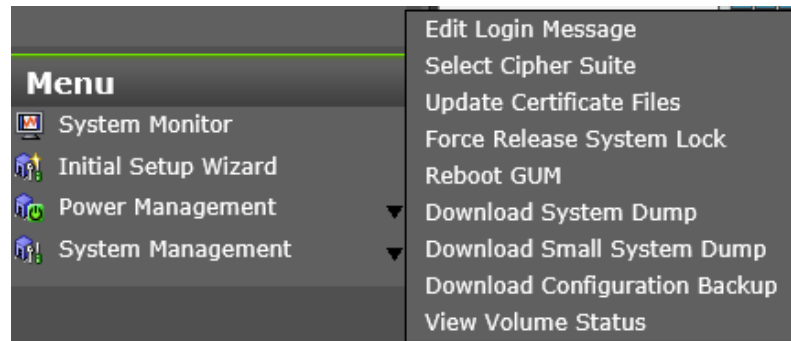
Menu
System Monitor
Initial Setup Wizard
Power Management
System Management

Edit Login Message
Select Cipher Suite
Update Certificate Files
Force Release System Lock
Reboot GUM
Download System Dump
Download Small System Dump
Download Configuration Backup
View Volume Status